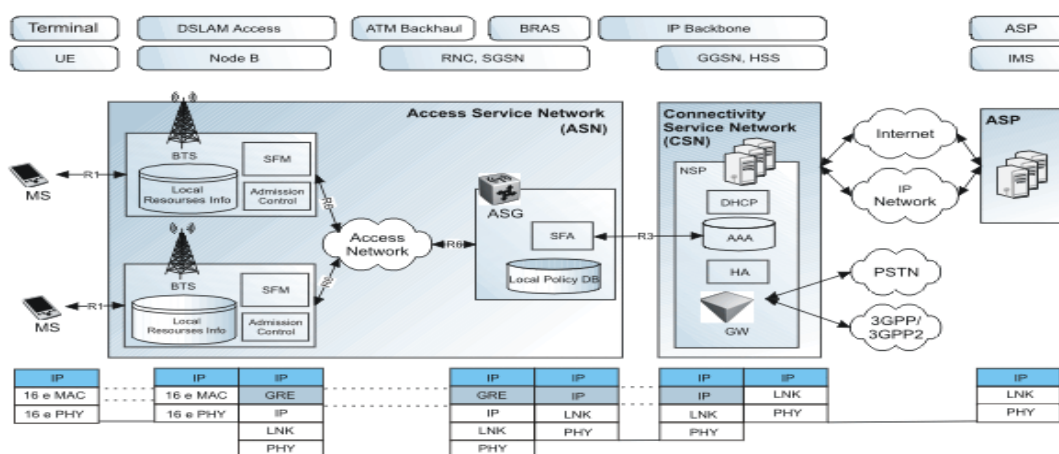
Terminal
DSLAM Access
ATM Backhaul
BRAS
IP Backbone
ASP
UE
Node B
RNC, SGSN
GGSN, HSS
IMS

Access Service Network (ASN)

BTS
SFM
Local Resourses Info
Admission Control
R1
MS
R6
Access Network
R6
ASG
SFA
Local Policy DB
BTS
SFM
Local Resourses Info
Admission Control
R1
MS
R6

Connectivity Service Network (CSN)
NSP
DHCP
R3
AAA
HA
GW

Internet
IP Network
ASP
PSTN
3GPP/ 3GPP2

| IP |
|---|
| 16 e MAC |
| 16 e PHY |

| IP | IP |
|---|---|
| 16 e MAC | GRE |
| 16 e PHY | IP |
| | LNK |
| | PHY |

| IP | IP |
|---|---|
| GRE | IP |
| IP | LNK |
| LNK | PHY |
| PHY | |

| IP | IP |
|---|---|
| IP | LNK |
| LNK | PHY |
| PHY | |

| IP |
|---|
| LNK |
| PHY |